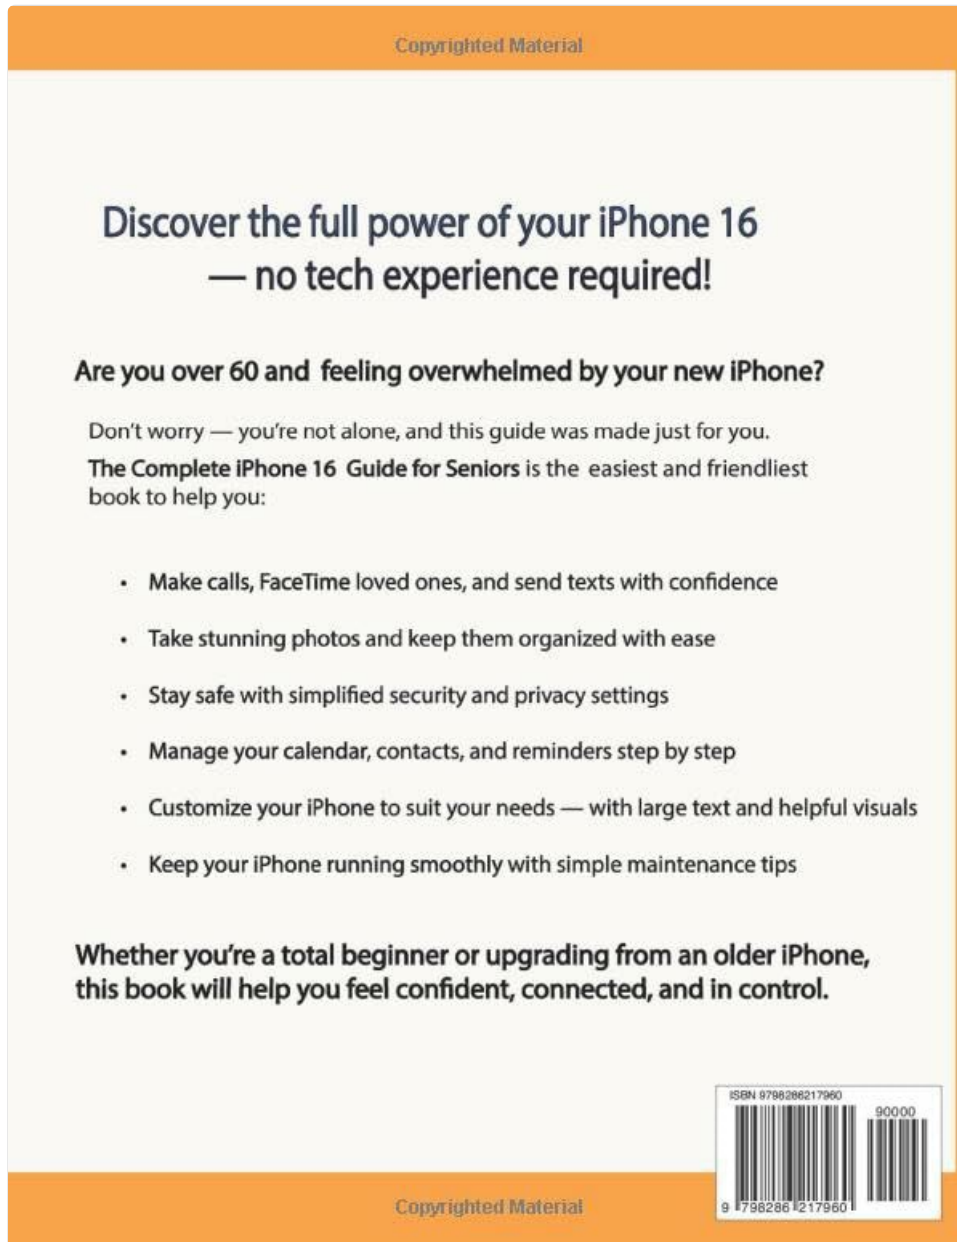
Copyrighted Material

Discover the full power of your iPhone 16 — no tech experience required!

Are you over 60 and feeling overwhelmed by your new iPhone?

Don't worry — you're not alone, and this guide was made just for you.

The Complete iPhone 16 Guide for Seniors is the easiest and friendliest book to help you:

- Make calls, FaceTime loved ones, and send texts with confidence
- Take stunning photos and keep them organized with ease
- Stay safe with simplified security and privacy settings
- Manage your calendar, contacts, and reminders step by step
- Customize your iPhone to suit your needs — with large text and helpful visuals
- Keep your iPhone running smoothly with simple maintenance tips

Whether you're a total beginner or upgrading from an older iPhone, this book will help you feel confident, connected, and in control.

ISBN 9798286217960

90000

9 798286 217960

Copyrighted Material